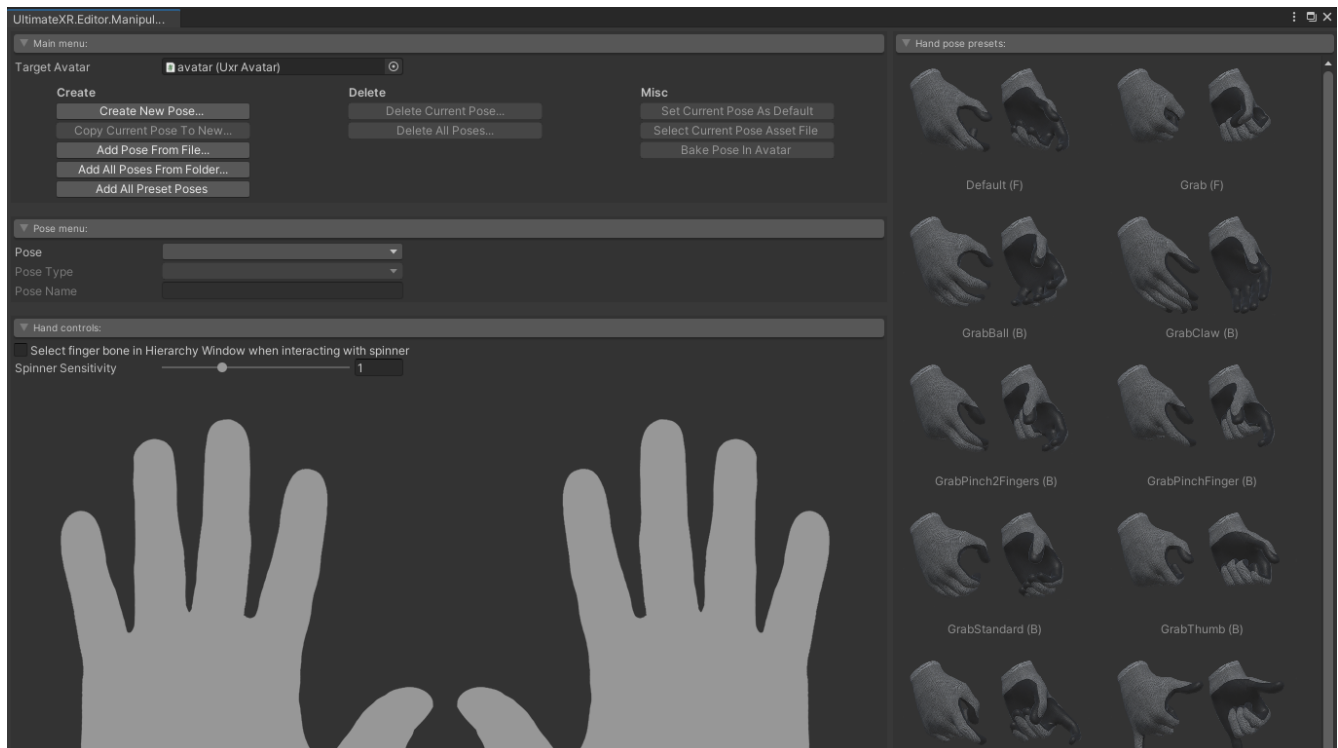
UltimateXR.Editor.Manipul...

Main menu:

Target Avatar avatar (Uxr Avatar)

Create
Create New Pose...
Copy Current Pose To New...
Add Pose From File...
Add All Poses From Folder...
Add All Preset Poses

Delete
Delete Current Pose...
Delete All Poses...

Misc
Set Current Pose As Default
Select Current Pose Asset File
Bake Pose In Avatar

Pose menu:

Pose
Pose Type
Pose Name

Hand controls:

Select finger bone in Hierarchy Window when interacting with spinner
Spinner Sensitivity 1

Hand pose presets:

Default (F)
Grab (F)
GrabBall (B)
GrabClaw (B)
GrabPinch2Fingers (B)
GrabPinchFinger (B)
GrabStandard (B)
GrabThumb (B)